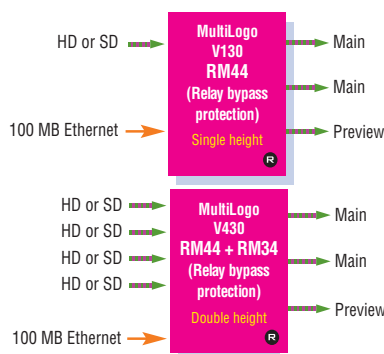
HD or SD

MultiLogo
V130
RM44
(Relay bypass protection)
Single height

R

Main

Main

100 MB Ethernet

Preview

HD or SD
HD or SD
HD or SD
HD or SD

MultiLogo
V430
RM44 + RM34
(Relay bypass protection)
Double height

R

Main

Main

100 MB Ethernet

Preview